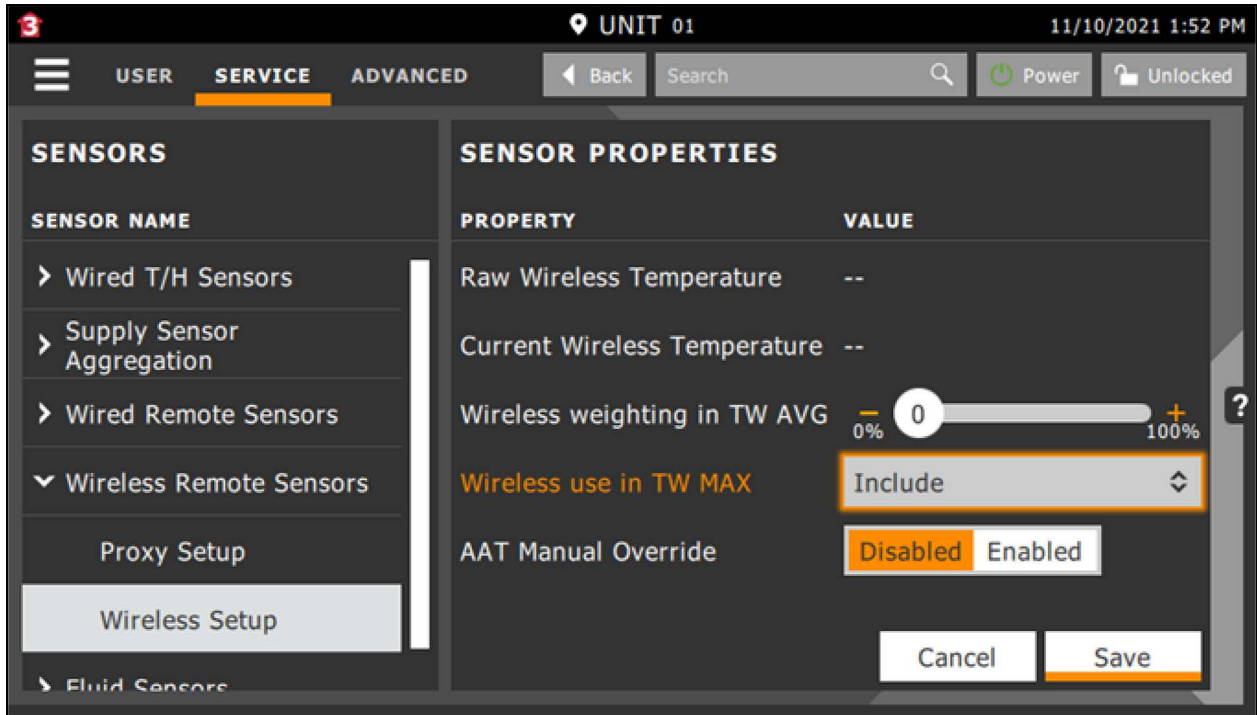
UNIT 01

11/10/2021 1:52 PM

USER SERVICE ADVANCED

Back Search Power Unlocked

SENSORS

SENSOR NAME

> Wired T/H Sensors

> Supply Sensor Aggregation

> Wired Remote Sensors

Wireless Remote Sensors

Proxy Setup

Wireless Setup

> Fluid Sensors

SENSOR PROPERTIES

| PROPERTY | VALUE |
|---|---|
| Raw Wireless Temperature | -- |
| Current Wireless Temperature | -- |
| Wireless weighting in TW AVG | – 0% 0 + 100% |
| Wireless use in TW MAX | Include |
| AAT Manual Override | Disabled Enabled |

?

Cancel Save